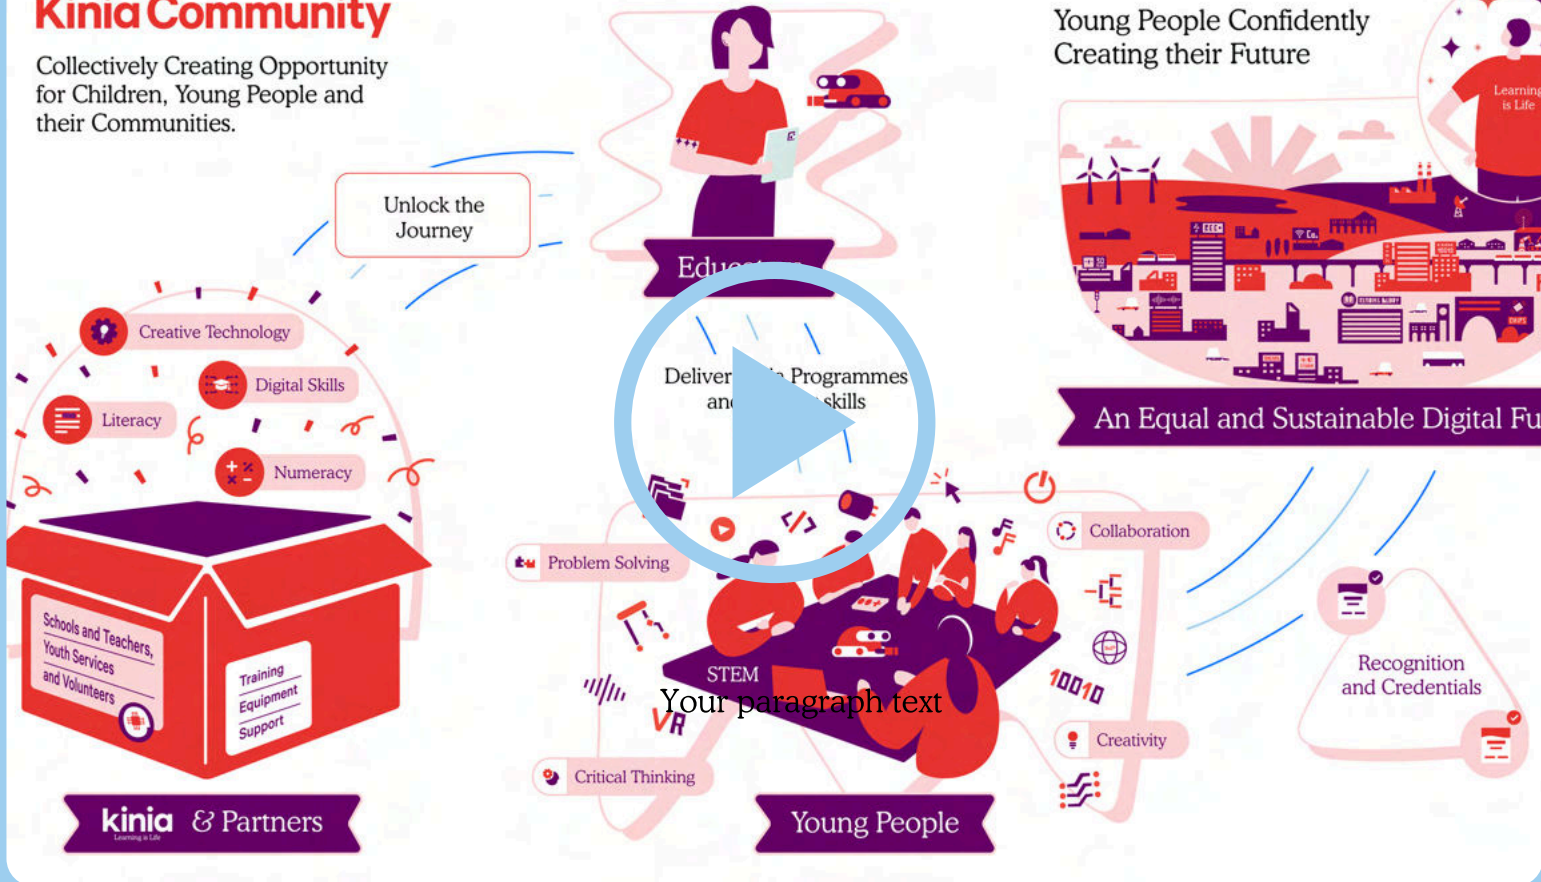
Kinia Community

Collectively Creating Opportunity for Children, Young People and their Communities.

Unlock the Journey

Educat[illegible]

Young People Confidently Creating their Future

Learning is Life

An Equal and Sustainable Digital Fu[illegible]

Creative Technology

Digital Skills

Literacy

Numeracy

Schools and Teachers, Youth Services and Volunteers

Training Equipment Support

kinia Learning is Life & Partners

Deliver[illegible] Programmes an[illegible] skills

Problem Solving

Collaboration

STEM

Your paragraph text

VR

10010

Creativity

Critical Thinking

Young People

Recognition and Credentials